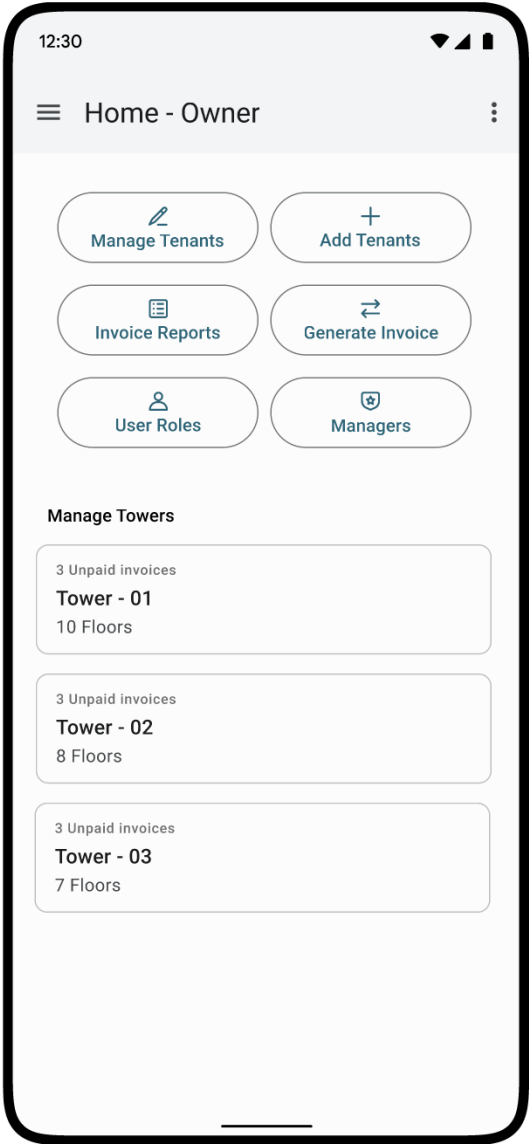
12:30

Home - Owner

Manage Tenants

Add Tenants

Invoice Reports

Generate Invoice

User Roles

Managers

Manage Towers

3 Unpaid invoices
Tower - 01
10 Floors

3 Unpaid invoices
Tower - 02
8 Floors

3 Unpaid invoices
Tower - 03
7 Floors